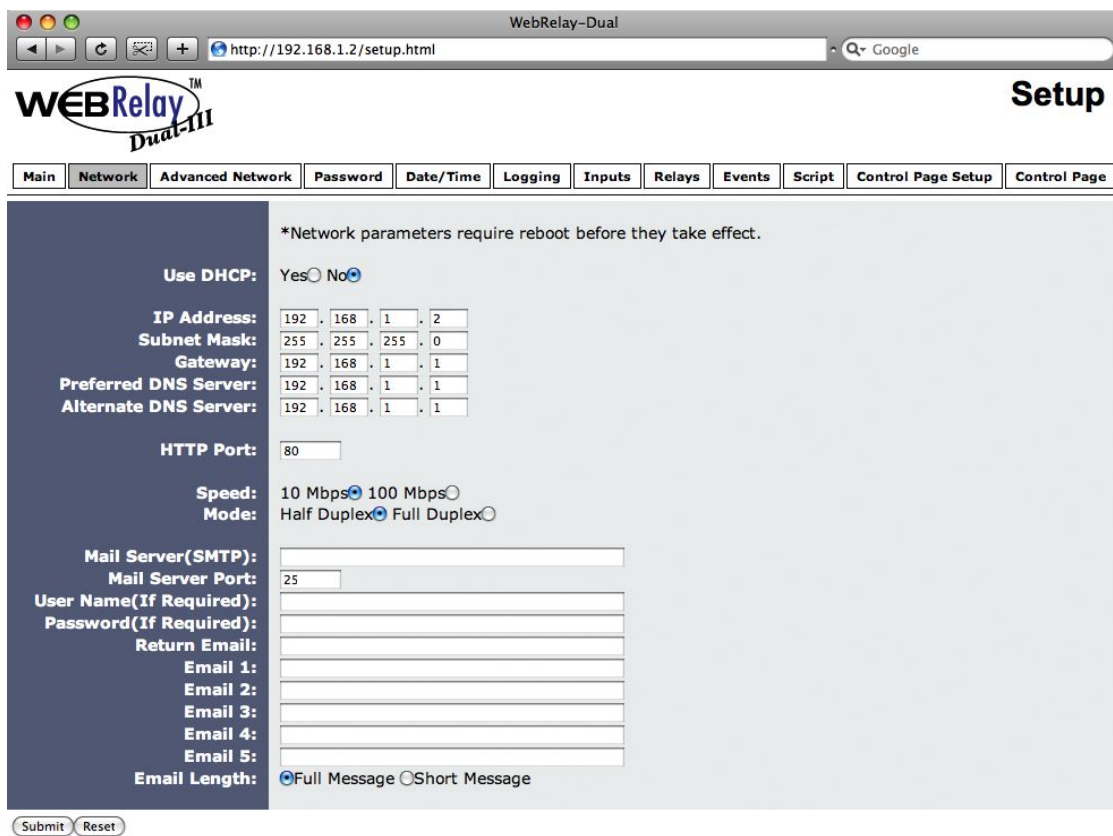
WebRelay-Dual

http://192.168.1.2/setup.html

Google

WEBRelay™ Dual-III

Setup

Main | Network | Advanced Network | Password | Date/Time | Logging | Inputs | Relays | Events | Script | Control Page Setup | Control Page

*Network parameters require reboot before they take effect.

Use DHCP: Yes No

IP Address: 192 . 168 . 1 . 2
Subnet Mask: 255 . 255 . 255 . 0
Gateway: 192 . 168 . 1 . 1
Preferred DNS Server: 192 . 168 . 1 . 1
Alternate DNS Server: 192 . 168 . 1 . 1

HTTP Port: 80

Speed: 10 Mbps 100 Mbps
Mode: Half Duplex Full Duplex

Mail Server(SMTP):
Mail Server Port: 25
User Name(If Required):
Password(If Required):
Return Email:
Email 1:
Email 2:
Email 3:
Email 4:
Email 5:
Email Length: Full Message Short Message

Submit Reset